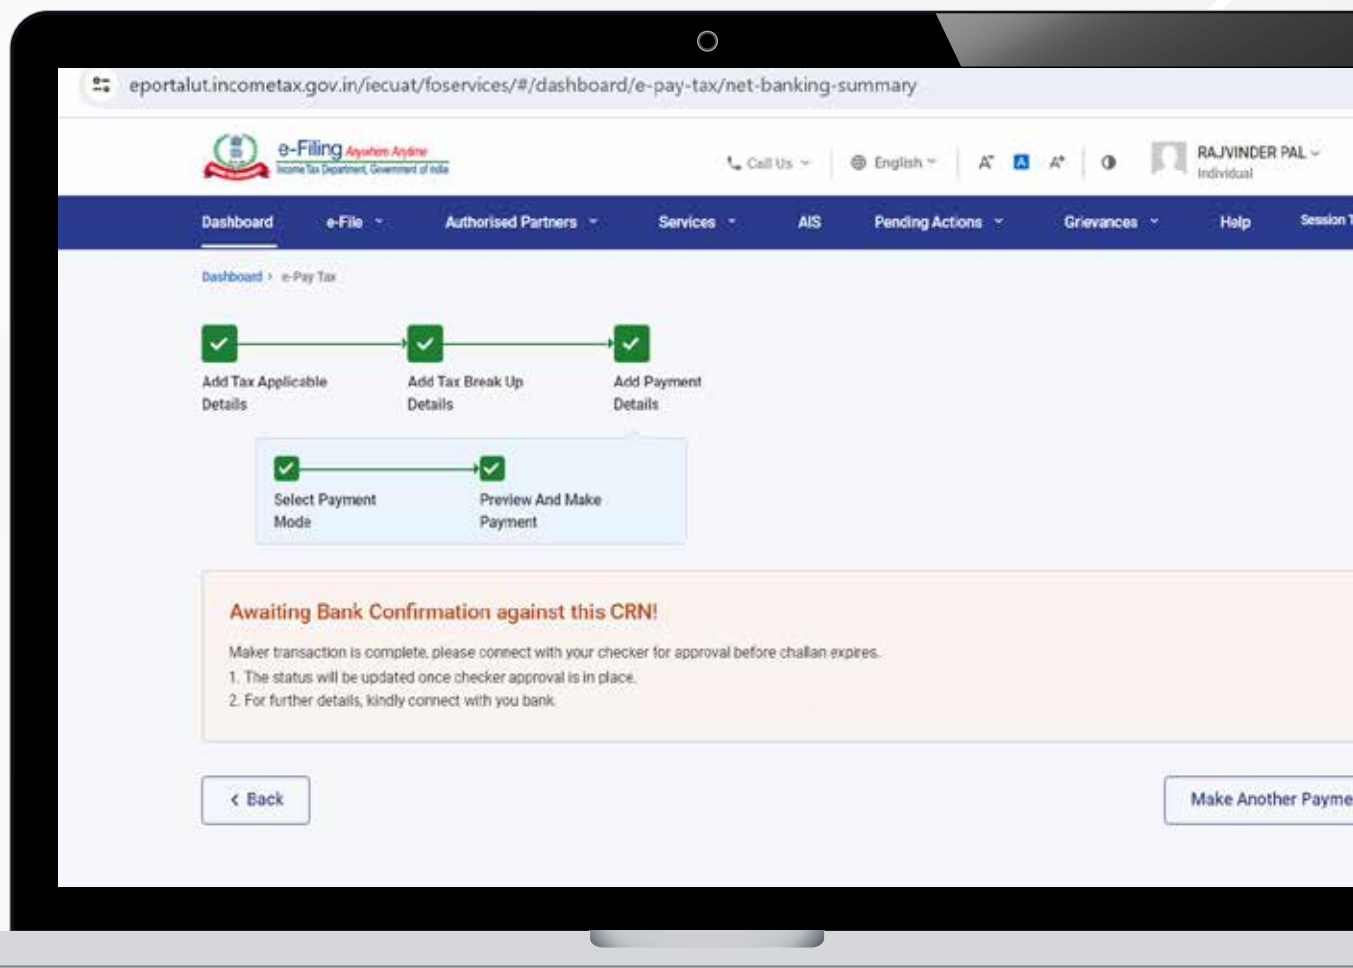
eportalut.incometax.gov.in/iecuat/foservices/#/dashboard/e-pay-tax/net-banking-summary

e-Filing Anywhere Anytime
Income Tax Department, Government of India

Call Us English A⁻ A A⁺ RAJVINDER PAL Individual

Dashboard e-File Authorised Partners Services AIS Pending Actions Grievances Help Session T

Dashboard > e-Pay Tax

Add Tax Applicable Details

Add Tax Break Up Details

Add Payment Details

Select Payment Mode

Preview And Make Payment

Awaiting Bank Confirmation against this CRN!

Maker transaction is complete, please connect with your checker for approval before challan expires.

1. The status will be updated once checker approval is in place.

2. For further details, kindly connect with you bank.

< Back

Make Another Payme